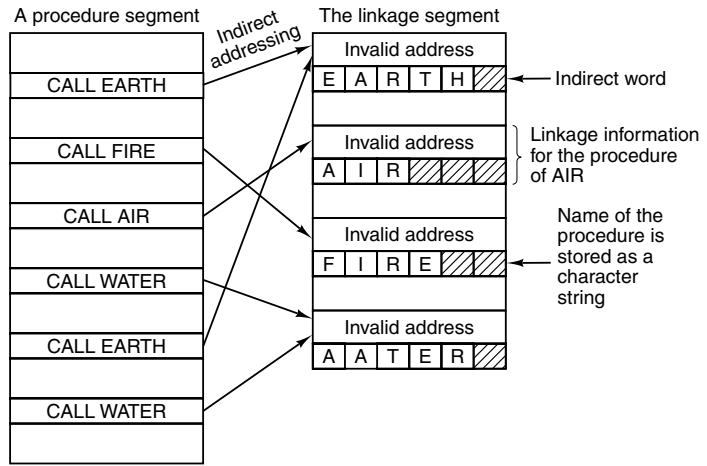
A procedure segment

The linkage segment

Indirect addressing

CALL EARTH

CALL FIRE

CALL AIR

CALL WATER

CALL EARTH

CALL WATER

Invalid address

E A R T H

Indirect word

Invalid address

A I R

Linkage information for the procedure of AIR

Invalid address

F I R E

Name of the procedure is stored as a character string

Invalid address

A A T E R